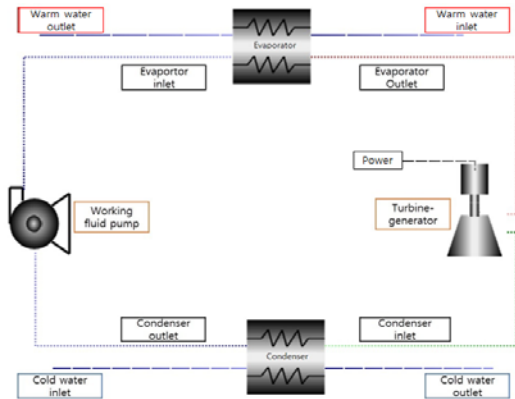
Warm water outlet

Evaporator

Warm water inlet

Evaportor inlet

Evaporator Outlet

Power

Working fluid pump

Turbine-generator

Condenser outlet

Condenser

Condenser inlet

Cold water inlet

Cold water outlet